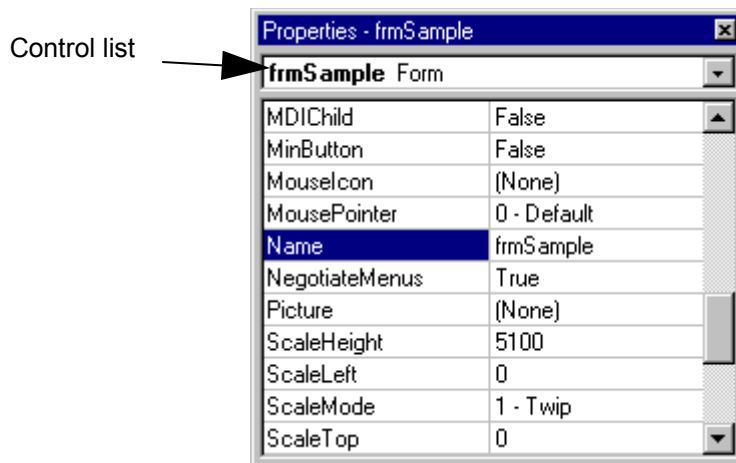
Control list

Properties - frmSample

frmSample Form

| | |
|---|---|
| MDIChild | False |
| MinButton | False |
| MouseIcon | (None) |
| MousePointer | 0 - Default |
| Name | frmSample |
| NegotiateMenus | True |
| Picture | (None) |
| ScaleHeight | 5100 |
| ScaleLeft | 0 |
| ScaleMode | 1 - Twip |
| ScaleTop | 0 |